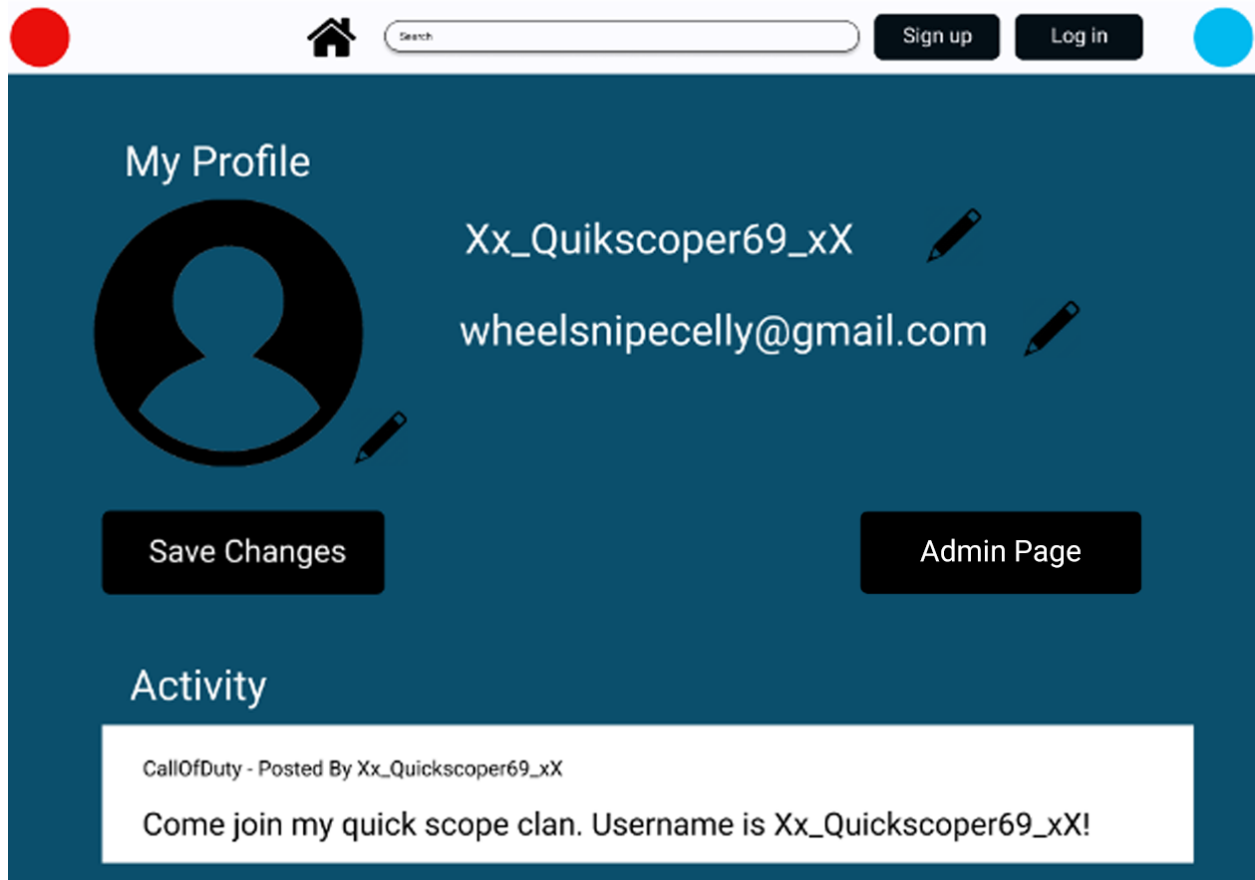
Search

Sign up

Log in

My Profile

Xx_Quikscoper69_xX

wheelsnipecelly@gmail.com

Save Changes

Admin Page

Activity

CallOfDuty - Posted By Xx_Quickscoper69_xX

Come join my quick scope clan. Username is Xx_Quickscoper69_xX!